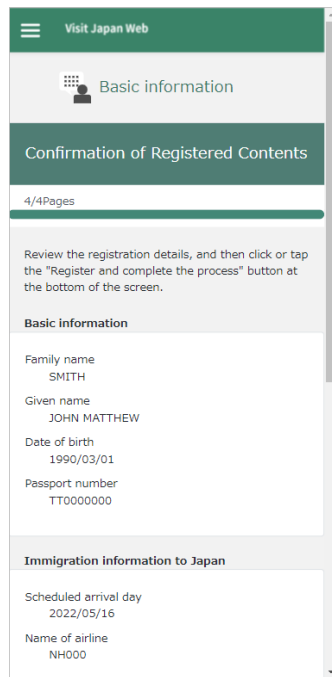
Visit Japan Web

Basic information

Confirmation of Registered Contents

4/4Pages

Review the registration details, and then click or tap the "Register and complete the process" button at the bottom of the screen.

Basic information

Family name
SMITH

Given name
JOHN MATTHEW

Date of birth
1990/03/01

Passport number
TT0000000

Immigration information to Japan

Scheduled arrival day
2022/05/16

Name of airline
NH000